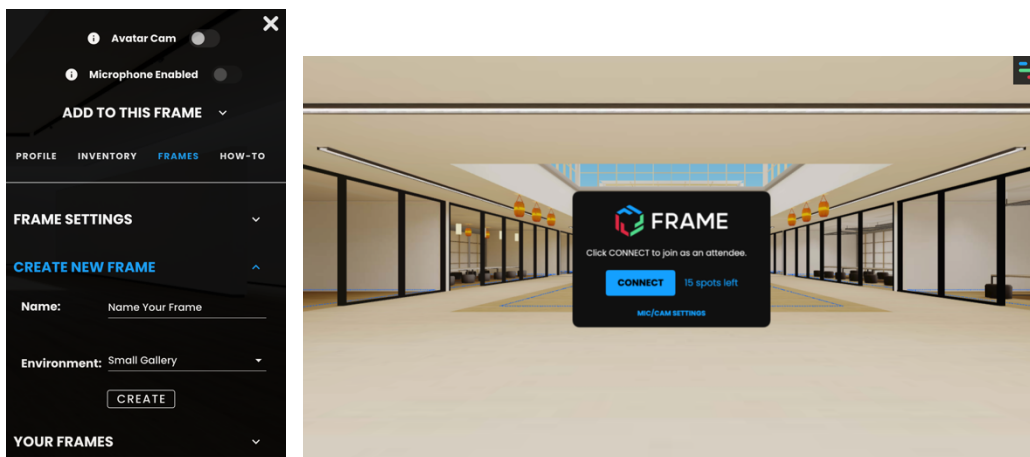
Avatar Cam

Microphone Enabled

ADD TO THIS FRAME

PROFILE INVENTORY FRAMES HOW-TO

FRAME SETTINGS

CREATE NEW FRAME

Name: Name Your Frame

Environment: Small Gallery

CREATE

YOUR FRAMES

FRAME

Click CONNECT to join as an attendee.

CONNECT 15 spots left

MIC/CAM SETTINGS